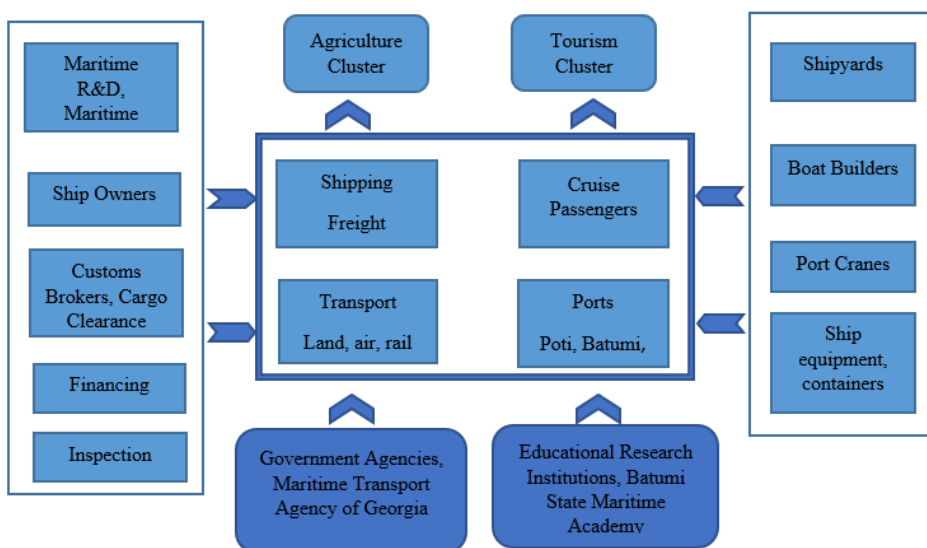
Agriculture Cluster

Tourism Cluster

Maritime R&D, Maritime

Ship Owners

Customs Brokers, Cargo Clearance

Financing

Inspection

Shipping

Freight

Cruise Passengers

Transport

Land, air, rail

Ports

Poti, Batumi,

Shipyards

Boat Builders

Port Cranes

Ship equipment, containers

Government Agencies, Maritime Transport Agency of Georgia

Educational Research Institutions, Batumi State Maritime Academy